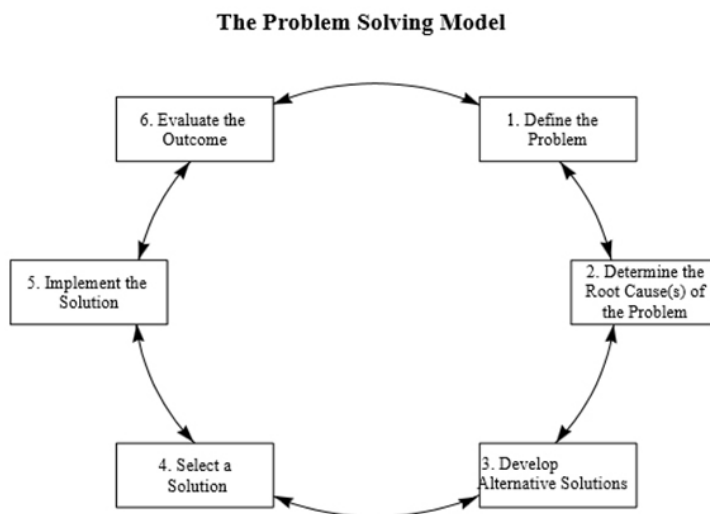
The Problem Solving Model

1. Define the Problem

2. Determine the Root Cause(s) of the Problem

3. Develop Alternative Solutions

4. Select a Solution

5. Implement the Solution

6. Evaluate the Outcome